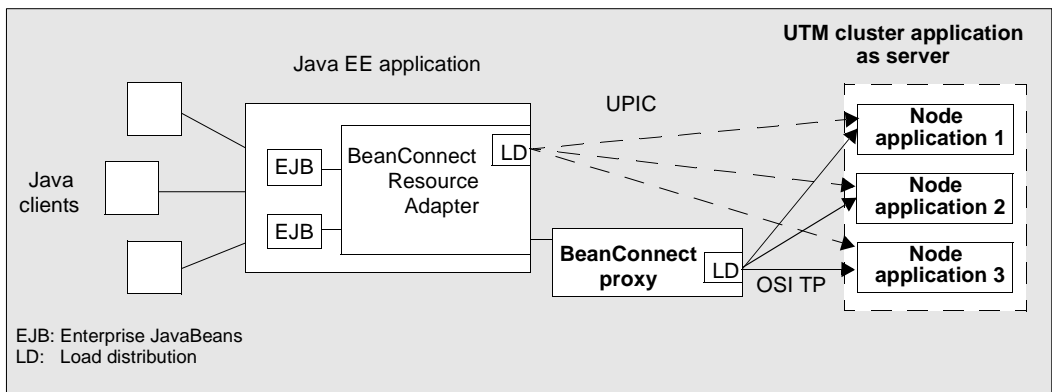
Java EE application

UTM cluster application as server

UPIC

Java clients

EJB

EJB

BeanConnect Resource Adapter

LD

Node application 1

Node application 2

Node application 3

BeanConnect proxy

LD

OSI TP

EJB: Enterprise JavaBeans
LD: Load distribution